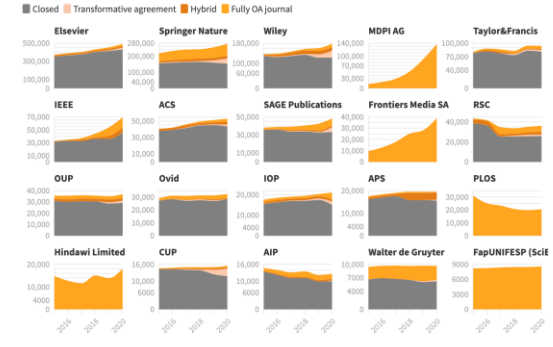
Closed Transformative agreement Hybrid Fully OA journal

Elsevier
500,000
300,000
100,000
0

Springer Nature
200,000
150,000
100,000
50,000
0

Wiley
150,000
100,000
50,000
0

MDPI AG
140,000
120,000
100,000
80,000
60,000
40,000
20,000
0

Taylor&Francis
100,000
80,000
60,000
40,000
20,000
0

IEEE
70,000
50,000
30,000
10,000
0

ACS
50,000
30,000
10,000
0

SAGE Publications
50,000
40,000
30,000
20,000
10,000
0

Frontiers Media SA
40,000
30,000
20,000
10,000
0

RSC
40,000
30,000
20,000
10,000
0

OUP
40,000
30,000
20,000
10,000
0

Ovid
20,000
10,000
0

IOP
20,000
10,000
0

APS
20,000
10,000
0

PLOS
30,000
20,000
10,000
0

Hindawi Limited
20,000
10000
4000
0

CUP
16,000
12,000
8000
4000
0

AIP
20,000
15,000
10,000
5000
0

Walter de Gruyter
10,000
8000
6000
4000
2000
0

FapUNIFESP (SciE
8000
6000
4000
2000
0

2016 2018 2020
2016 2018 2020
2016 2018 2020
2016 2018 2020
2016 2018 2020